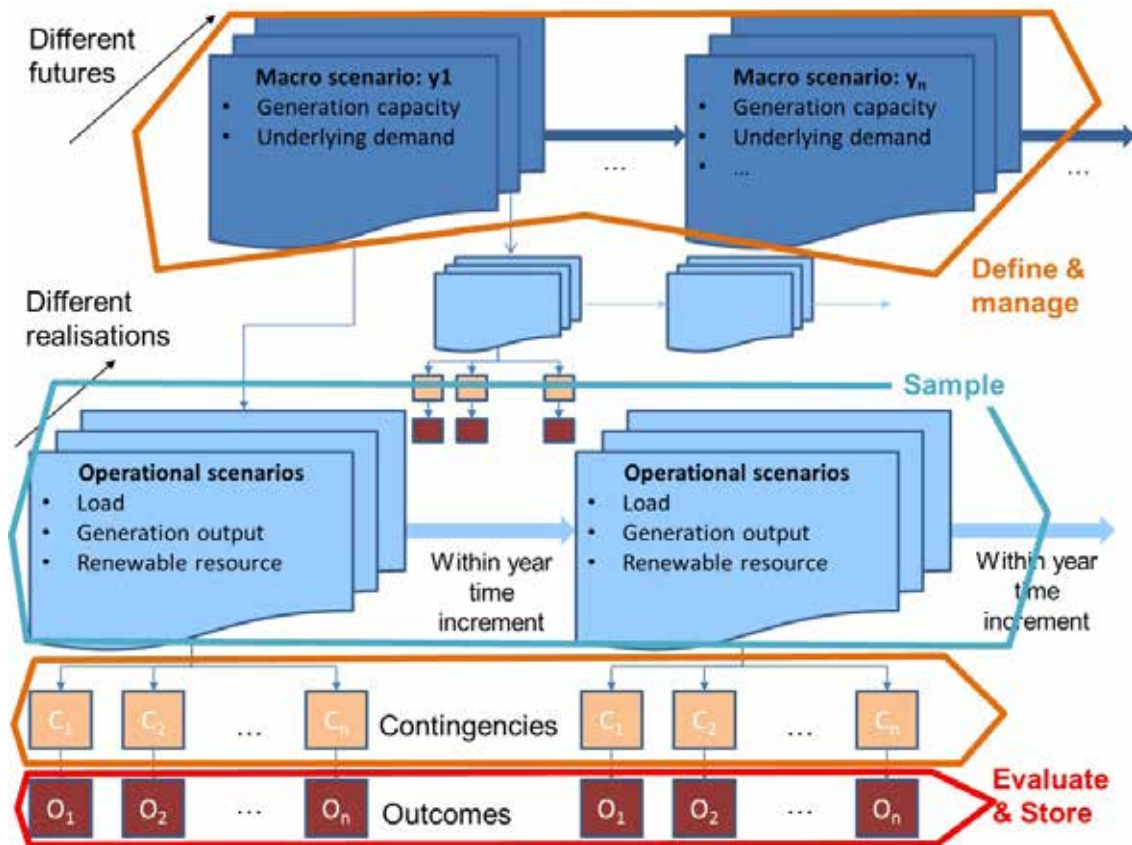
Different futures

Macro scenario: y1
• Generation capacity
• Underlying demand

...

Macro scenario: $y_n$
• Generation capacity
• Underlying demand
• ...

...

Define & manage

Different realisations

Sample

Operational scenarios
• Load
• Generation output
• Renewable resource

Within year time increment

Operational scenarios
• Load
• Generation output
• Renewable resource

Within year time increment

$C_1$ $C_2$ ... $C_n$ Contingencies $C_1$ $C_2$ ... $C_n$

$O_1$ $O_2$ ... $O_n$ Outcomes $O_1$ $O_2$ ... $O_n$

Evaluate & Store